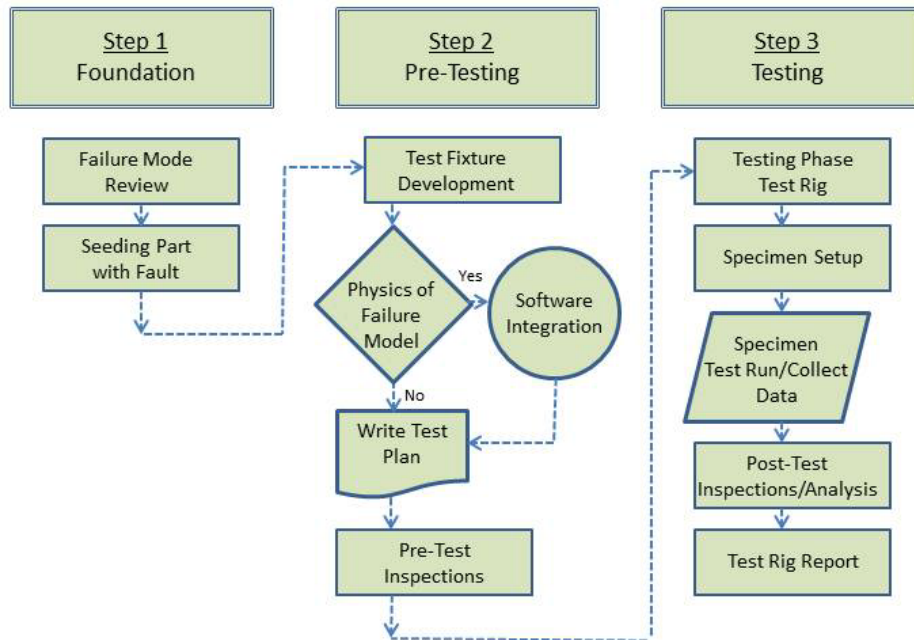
Step 1
Foundation

Failure Mode Review

Seeding Part with Fault

Step 2
Pre-Testing

Test Fixture Development

Physics of Failure Model

Yes

Software Integration

No

Write Test Plan

Pre-Test Inspections

Step 3
Testing

Testing Phase Test Rig

Specimen Setup

Specimen Test Run/Collect Data

Post-Test Inspections/Analysis

Test Rig Report